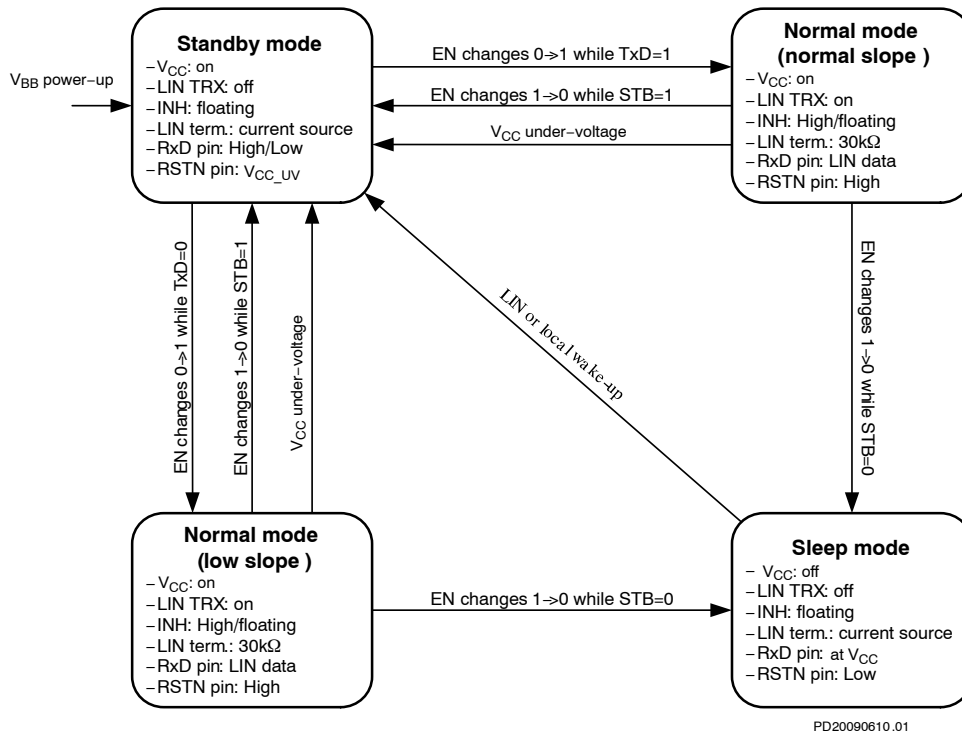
$V_{BB}$ power−up

Standby mode
− $V_{CC}$: on
− LIN TRX: off
− INH: floating
− LIN term.: current source
− RxD pin: High/Low
− RSTN pin: $V_{CC\_UV}$

EN changes 0->1 while TxD=1
EN changes 1->0 while STB=1
$V_{CC}$ under−voltage

Normal mode
(normal slope )
− $V_{CC}$: on
− LIN TRX: on
− INH: High/floating
− LIN term.: 30kΩ
− RxD pin: LIN data
− RSTN pin: High

EN changes 0->1 while TxD=0
EN changes 1->0 while STB=1
$V_{CC}$ under−voltage
LIN or local wake-up
EN changes 1->0 while STB=0

Normal mode
(low slope )
− $V_{CC}$: on
− LIN TRX: on
− INH: High/floating
− LIN term.: 30kΩ
− RxD pin: LIN data
− RSTN pin: High

EN changes 1->0 while STB=0

Sleep mode
− $V_{CC}$: off
− LIN TRX: off
− INH: floating
− LIN term.: current source
− RxD pin: at $V_{CC}$
− RSTN pin: Low

PD20090610.01